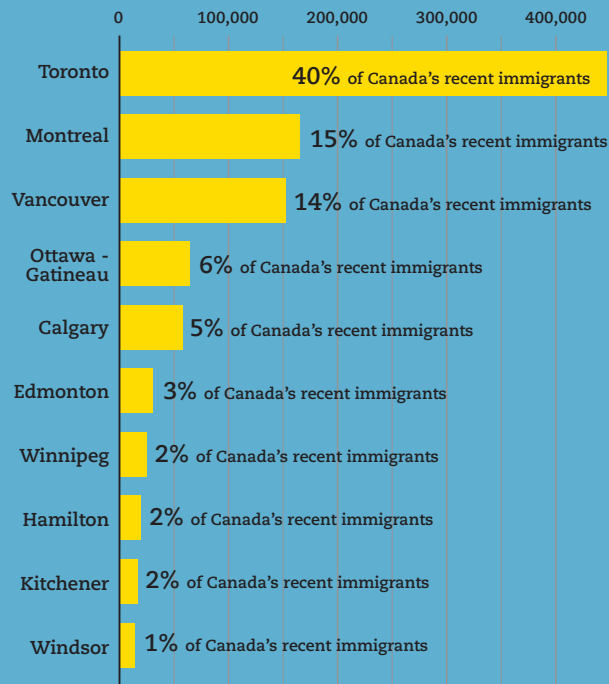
0 100,000 200,000 300,000 400,000

Toronto 40% of Canada's recent immigrants

Montreal 15% of Canada's recent immigrants

Vancouver 14% of Canada's recent immigrants

Ottawa - Gatineau 6% of Canada's recent immigrants

Calgary 5% of Canada's recent immigrants

Edmonton 3% of Canada's recent immigrants

Winnipeg 2% of Canada's recent immigrants

Hamilton 2% of Canada's recent immigrants

Kitchener 2% of Canada's recent immigrants

Windsor 1% of Canada's recent immigrants